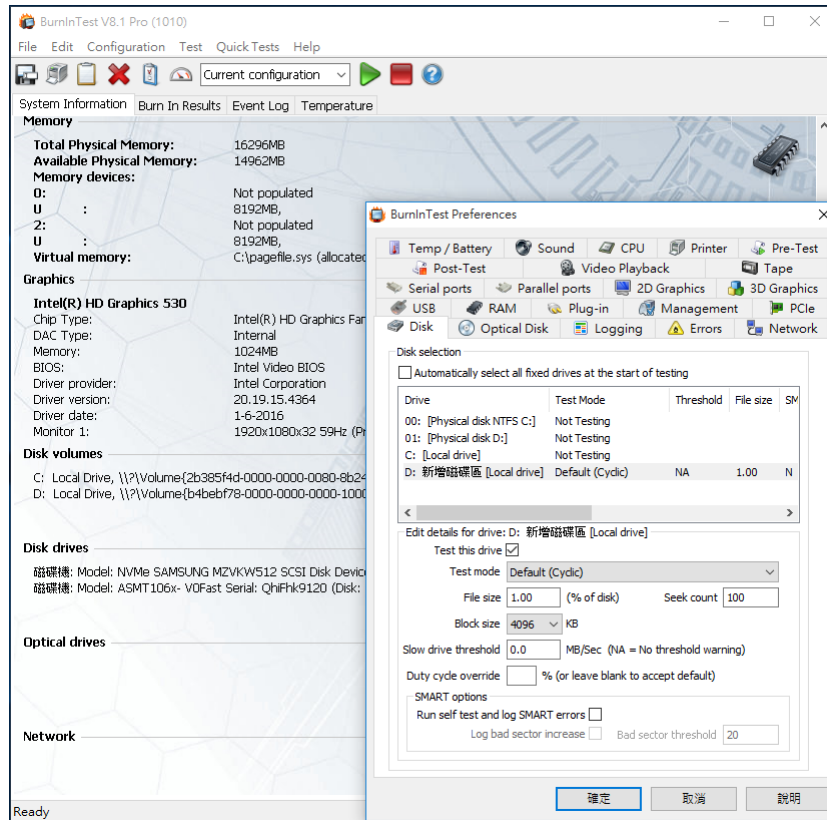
BurnInTest V8.1 Pro (1010)

File Edit Configuration Test Quick Tests Help

Current configuration

System Information | Burn In Results | Event Log | Temperature

Memory

Total Physical Memory: 16296MB
Available Physical Memory: 14962MB
Memory devices:
0: Not populated
U : 8192MB,
2: Not populated
U : 8192MB,
Virtual memory: C:\pagefile.sys (allocated

Graphics

Intel(R) HD Graphics 530
Chip Type: Intel(R) HD Graphics Far
DAC Type: Internal
Memory: 1024MB
BIOS: Intel Video BIOS
Driver provider: Intel Corporation
Driver version: 20.19.15.4364
Driver date: 1-6-2016
Monitor 1: 1920x1080x32 59Hz (Pr

Disk volumes

C: Local Drive, \\?\Volume{2b385f4d-0000-0000-0080-8b24
D: Local Drive, \\?\Volume{b4bebf78-0000-0000-0000-1000

Disk drives

磁碟機: Model: NVMe SAMSUNG MZVKW512 SCSI Disk Device
磁碟機: Model: ASMT106x- V0Fast Serial: QhiFhk9120 (Disk:

Optical drives

Network

Ready

BurnInTest Preferences

Temp / Battery | Sound | CPU | Printer | Pre-Test
Post-Test | Video Playback | Tape
Serial ports | Parallel ports | 2D Graphics | 3D Graphics
USB | RAM | Plug-in | Management | PCIe
Disk | Optical Disk | Logging | Errors | Network

Disk selection

Automatically select all fixed drives at the start of testing

| Drive | Test Mode | Threshold | File size | SM |
|---|---|---|---|---|
| 00: [Physical disk NTFS C:] | Not Testing | | | |
| 01: [Physical disk D:] | Not Testing | | | |
| C: [Local drive] | Not Testing | | | |
| D: 新增磁碟區 [Local drive] | Default (Cyclic) | NA | 1.00 | N |

Edit details for drive: D: 新增磁碟區 [Local drive]

Test this drive

Test mode Default (Cyclic)

File size 1.00 (% of disk) Seek count 100

Block size 4096 KB

Slow drive threshold 0.0 MB/Sec (NA = No threshold warning)

Duty cycle override % (or leave blank to accept default)

SMART options

Run self test and log SMART errors

Log bad sector increase Bad sector threshold 20

確定 取消 說明